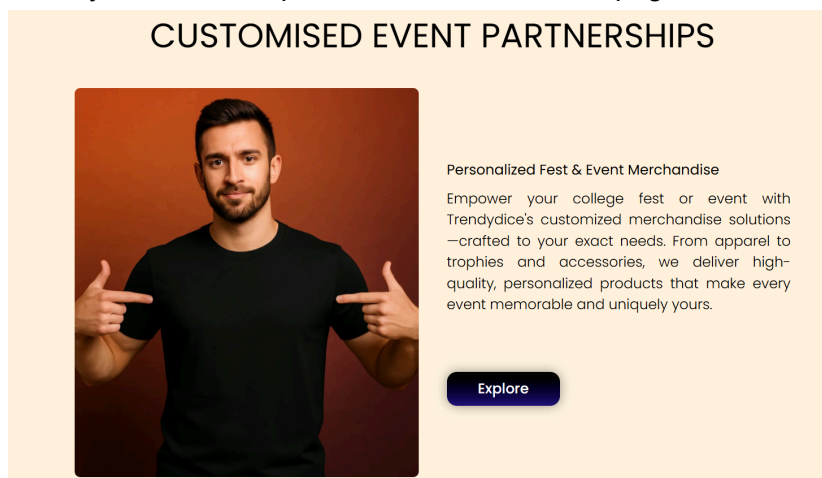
CUSTOMISED EVENT PARTNERSHIPS

Personalized Fest & Event Merchandise

Empower your college fest or event with Trendydice's customized merchandise solutions—crafted to your exact needs. From apparel to trophies and accessories, we deliver high-quality, personalized products that make every event memorable and uniquely yours.

Explore